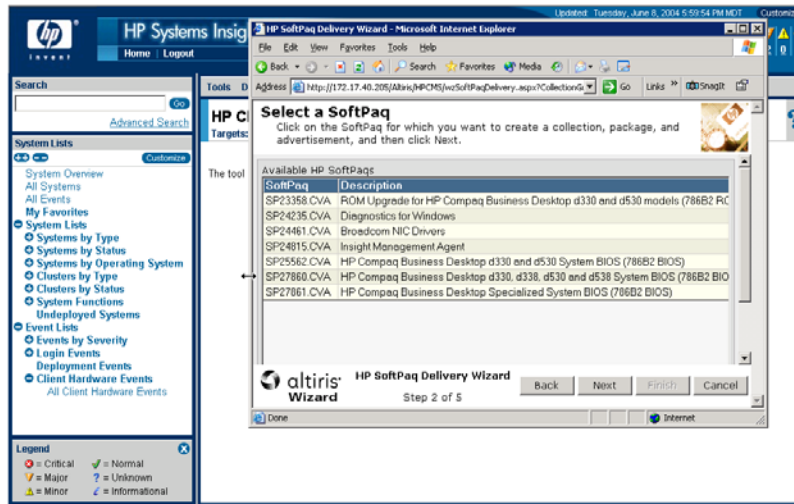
invent

HP Systems Insig

Home | Logout

Updated: Tuesday, June 8, 2004 5:59:54 PM MDT Custom

Search

Go

Advanced Search

System Lists

Customize

System Overview
All Systems
All Events
My Favorites
System Lists
Systems by Type
Systems by Status
Systems by Operating System
Clusters by Type
Clusters by Status
System Functions
Undeployed Systems
Event Lists
Events by Severity
Login Events
Deployment Events
Client Hardware Events
All Client Hardware Events

Legend

= Critical = Normal
= Major = Unknown
= Minor = Informational

Tools D

HP Cl
Targets:

The tool

HP SoftPaq Delivery Wizard - Microsoft Internet Explorer

File Edit View Favorites Tools Help

Back Search Favorites Media

Address http://172.17.40.205/Altiris/HPCMS/wzSoftPaqDelivery.aspx?CollectionG Go Links SnagIt

Select a SoftPaq

Click on the SoftPaq for which you want to create a collection, package, and advertisement, and then click Next.

Available HP SoftPaqs

| SoftPaq | Description |
|---|---|
| SP23358.CVA | ROM Upgrade for HP Compaq Business Desktop d330 and d530 models (786B2 RO |
| SP24235.CVA | Diagnostics for Windows |
| SP24461.CVA | Broadcom NIC Drivers |
| SP24815.CVA | Insight Management Agent |
| SP25562.CVA | HP Compaq Business Desktop d330 and d530 System BIOS (786B2 BIOS) |
| SP27860.CVA | HP Compaq Business Desktop d330, d338, d530 and d538 System BIOS (786B2 BIO |
| SP27861.CVA | HP Compaq Business Desktop Specialized System BIOS (786B2 BIOS) |

altiris Wizard

HP SoftPaq Delivery Wizard

Step 2 of 5

Back Next Finish Cancel

Done

Internet